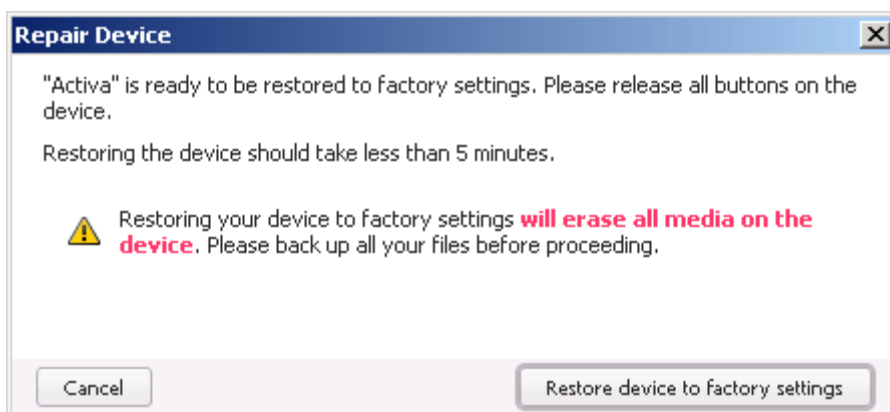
Repair Device

"Activa" is ready to be restored to factory settings. Please release all buttons on the device.

Restoring the device should take less than 5 minutes.

Restoring your device to factory settings will erase all media on the device. Please back up all your files before proceeding.

Cancel

Restore device to factory settings